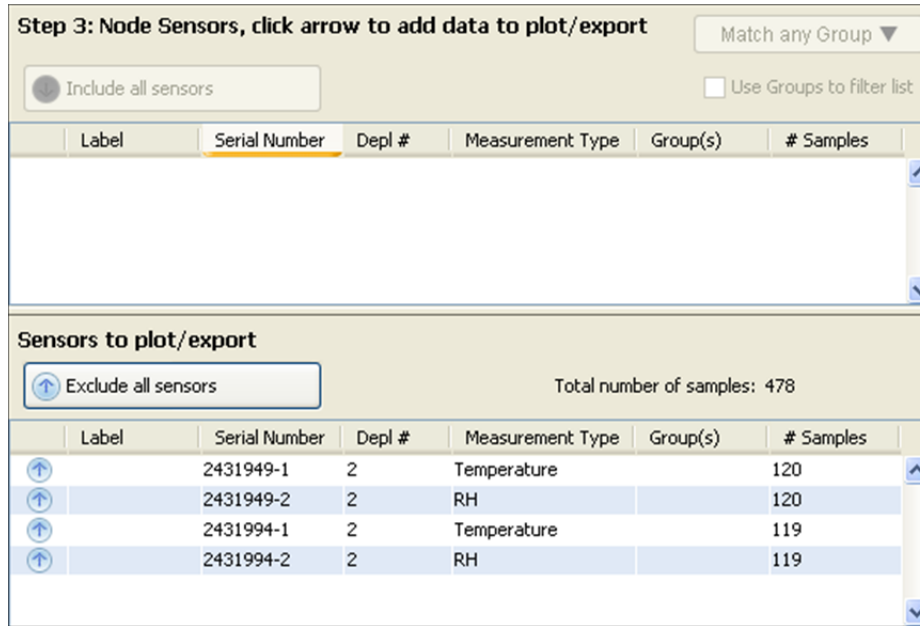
Step 3: Node Sensors, click arrow to add data to plot/export

Match any Group ▼

Include all sensors

Use Groups to filter list

| Label | Serial Number | Depl # | Measurement Type | Group(s) | # Samples |
|---|---|---|---|---|---|

Sensors to plot/export

Exclude all sensors

Total number of samples: 478

| Label | Serial Number | Depl # | Measurement Type | Group(s) | # Samples |
|---|---|---|---|---|---|
| | 2431949-1 | 2 | Temperature | | 120 |
| | 2431949-2 | 2 | RH | | 120 |
| | 2431994-1 | 2 | Temperature | | 119 |
| | 2431994-2 | 2 | RH | | 119 |